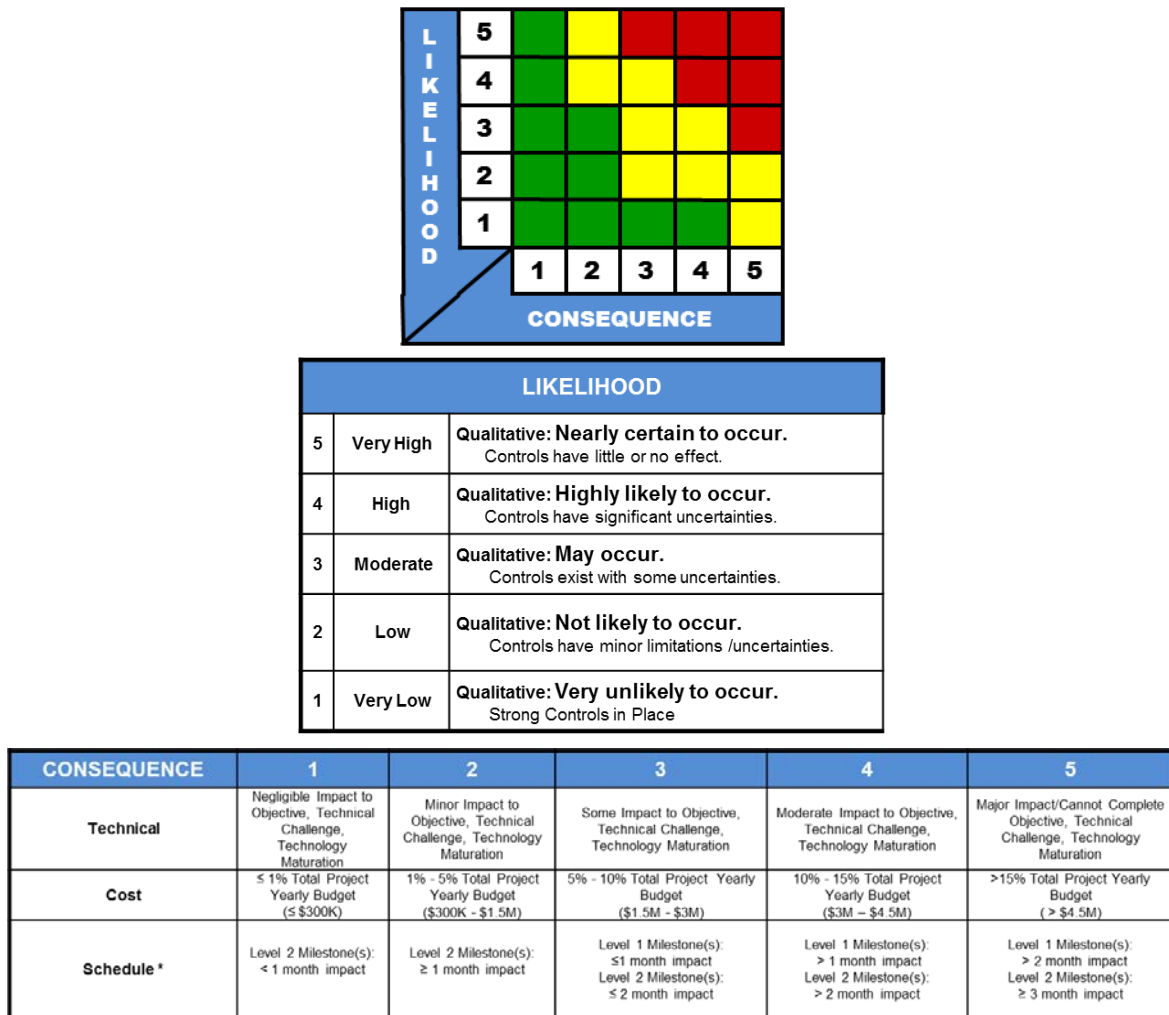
LIKELIHOOD

| | | | | | |
|---|---|---|---|---|---|
| 5 | | | | | |
| 4 | | | | | |
| 3 | | | | | |
| 2 | | | | | |
| 1 | | | | | |
| | 1 | 2 | 3 | 4 | 5 |

CONSEQUENCE

| LIKELIHOOD | | |
|---|---|---|
| 5 | Very High | Qualitative: Nearly certain to occur. Controls have little or no effect. |
| 4 | High | Qualitative: Highly likely to occur. Controls have significant uncertainties. |
| 3 | Moderate | Qualitative: May occur. Controls exist with some uncertainties. |
| 2 | Low | Qualitative: Not likely to occur. Controls have minor limitations /uncertainties. |
| 1 | Very Low | Qualitative: Very unlikely to occur. Strong Controls in Place |

| CONSEQUENCE | 1 | 2 | 3 | 4 | 5 |
|---|---|---|---|---|---|
| Technical | Negligible Impact to Objective, Technical Challenge, Technology Maturation | Minor Impact to Objective, Technical Challenge, Technology Maturation | Some Impact to Objective, Technical Challenge, Technology Maturation | Moderate Impact to Objective, Technical Challenge, Technology Maturation | Major Impact/Cannot Complete Objective, Technical Challenge, Technology Maturation |
| Cost | ≤ 1% Total Project Yearly Budget (≤ \$300K) | 1% - 5% Total Project Yearly Budget (\$300K - \$1.5M) | 5% - 10% Total Project Yearly Budget (\$1.5M - \$3M) | 10% - 15% Total Project Yearly Budget (\$3M – \$4.5M) | >15% Total Project Yearly Budget ( > \$4.5M) |
| Schedule * | Level 2 Milestone(s): < 1 month impact | Level 2 Milestone(s): ≥ 1 month impact | Level 1 Milestone(s): ≤1 month impact Level 2 Milestone(s): ≤ 2 month impact | Level 1 Milestone(s): > 1 month impact Level 2 Milestone(s): > 2 month impact | Level 1 Milestone(s): > 2 month impact Level 2 Milestone(s): ≥ 3 month impact |